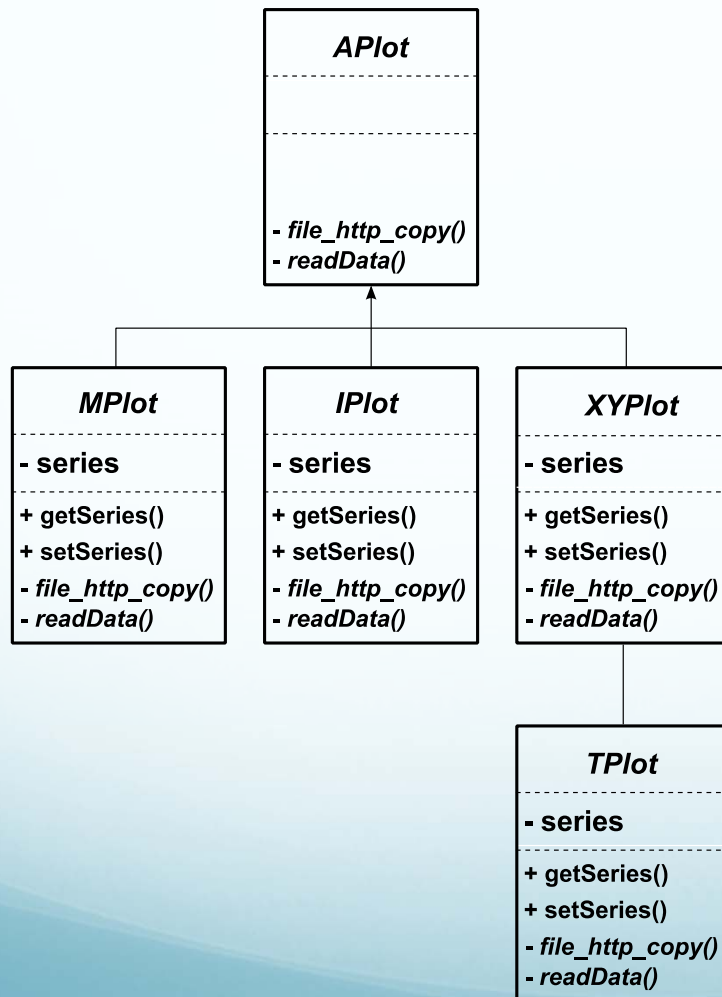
APlot

- file_http_copy()
- readData()

MPlot

- series

+ getSeries()
+ setSeries()
- file_http_copy()
- readData()

IPlot

- series

+ getSeries()
+ setSeries()
- file_http_copy()
- readData()

XYPlot

- series

+ getSeries()
+ setSeries()
- file_http_copy()
- readData()

TPlot

- series

+ getSeries()
+ setSeries()
- file_http_copy()
- readData()